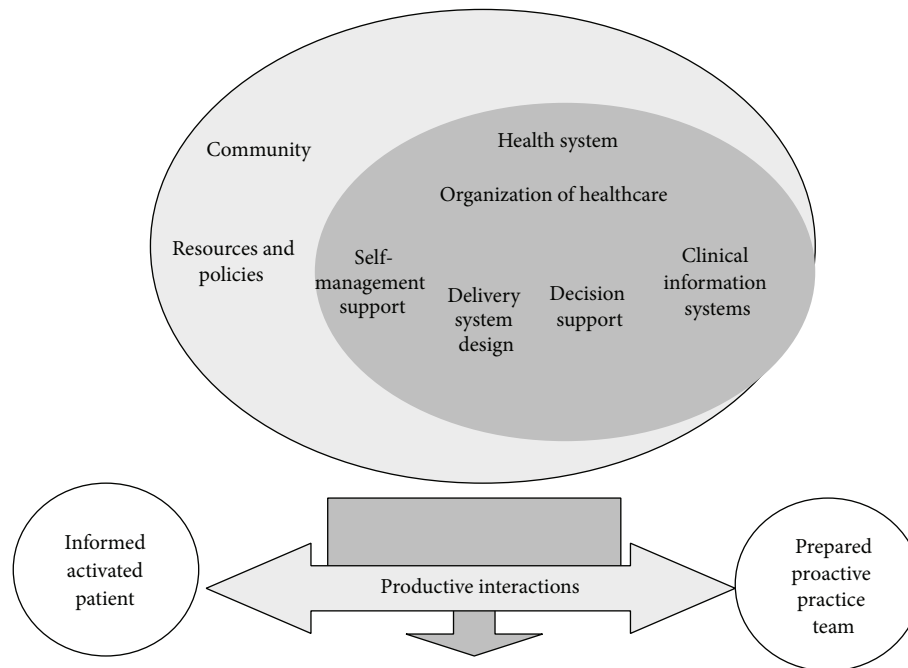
Community

Health system

Organization of healthcare

Resources and policies

Self-management support

Delivery system design

Decision support

Clinical information systems

Informed activated patient

Productive interactions

Prepared proactive practice team